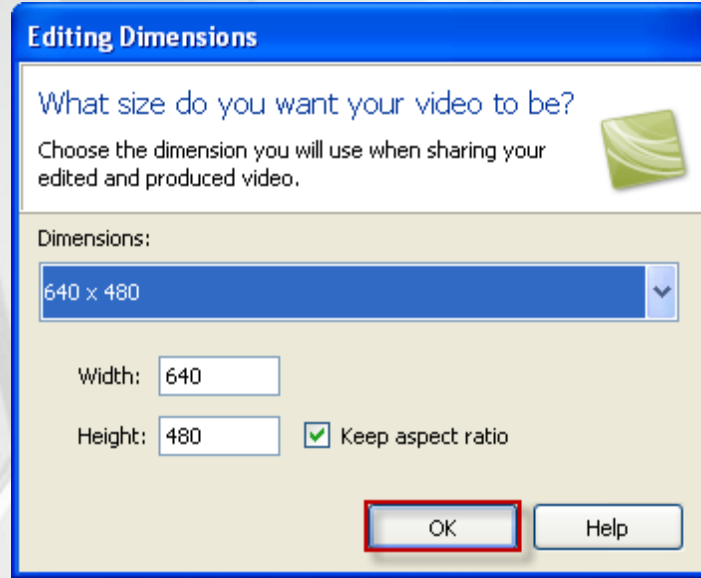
Editing Dimensions

What size do you want your video to be?

Choose the dimension you will use when sharing your edited and produced video.

Dimensions:

640 x 480

Width: 640

Height: 480

Keep aspect ratio

OK

Help